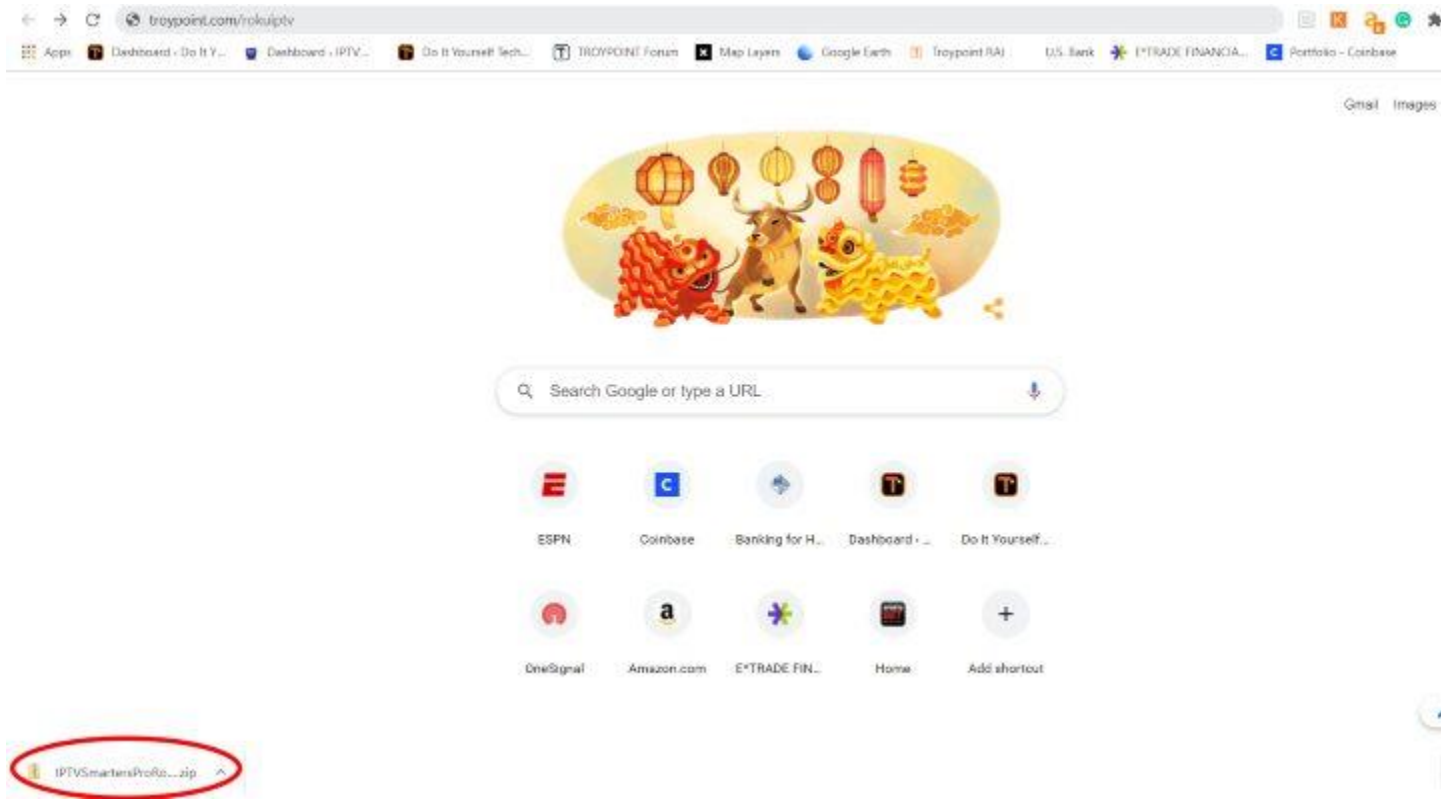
troypoint.com/rokuiptv

Apps Dashboard - Do It Y... Dashboard - IPTV... Do It Yourself Tech... TROYPOINT Forum Map Layers Google Earth Troypoint RAI U.S. Bank E*TRADE FINANCIA... Portfolio - Coinbase

Gmail Images

Search Google or type a URL

ESPN
Coinbase
Banking for H...
Dashboard - ...
Do It Yourself...
OneSignal
Amazon.com
E*TRADE FIN...
Home
Add shortcut

IPTVSmartersProRo....zip